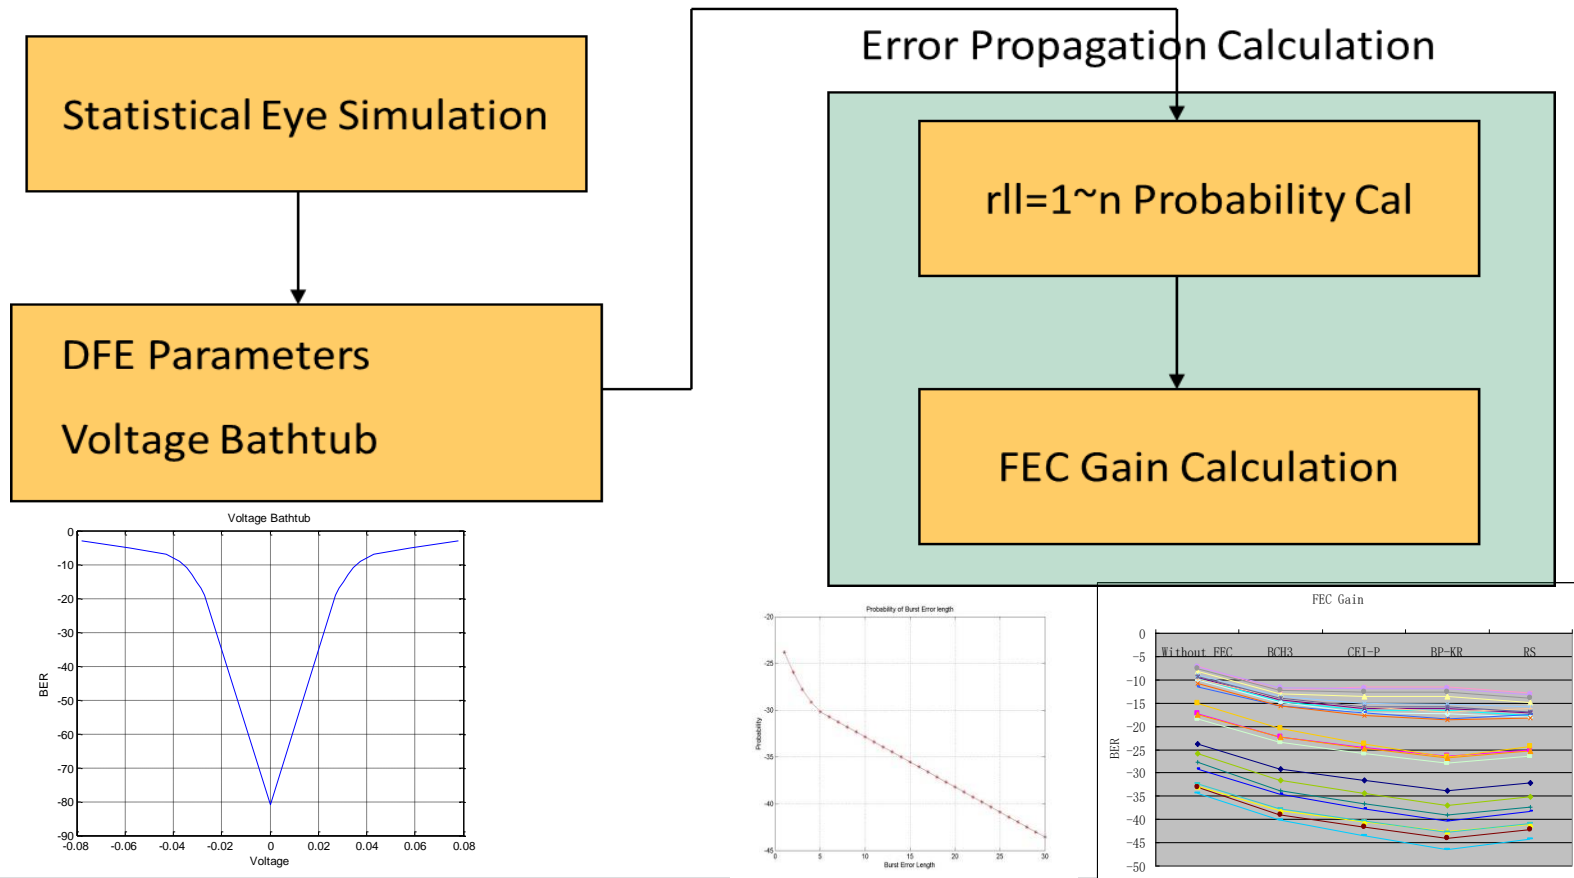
Error Propagation Calculation

Statistical Eye Simulation

DFE Parameters

Voltage Bathtub

rll=1~n Probability Cal

FEC Gain Calculation

Voltage Bathtub

0
-10
-20
-30
-40
-50
-60
-70
-80
-90
BER
-0.08 -0.06 -0.04 -0.02 0 0.02 0.04 0.06 0.08
Voltage

Probability of Burst Error length
-20
-25
-30
-35
-40
-45
Probability
5 10 15 20 25 30
Burst Error Length

FEC Gain
0
-5
-10
-15
-20
-25
-30
-35
-40
-45
-50
BER
Without FEC BCH3 CEI-P BP-KR RS